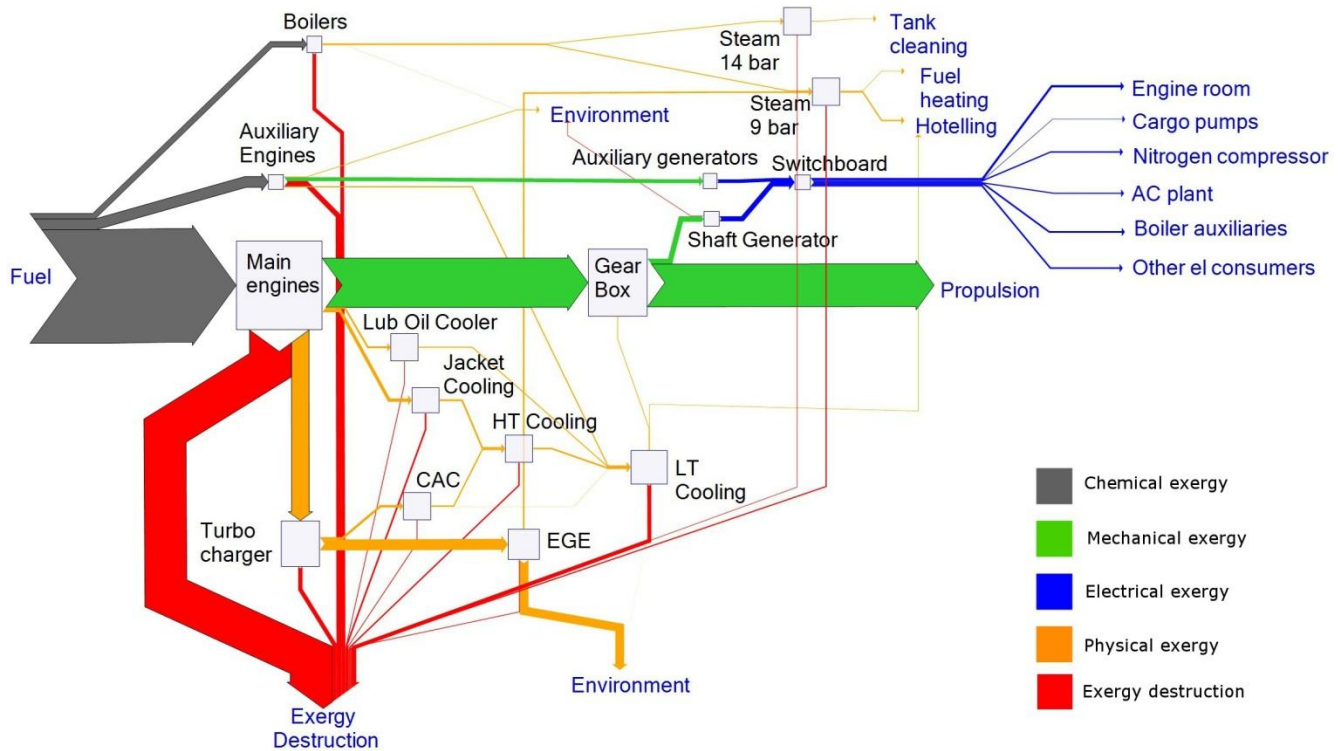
Boilers

Steam 14 bar

Tank cleaning

Steam 9 bar

Fuel heating

Hotelling

Environment

Auxiliary Engines

Auxiliary generators

Switchboard

Engine room

Cargo pumps

Nitrogen compressor

AC plant

Boiler auxiliaries

Other el consumers

Shaft Generator

Fuel

Main engines

Gear Box

Propulsion

Lub Oil Cooler

Jacket Cooling

HT Cooling

LT Cooling

CAC

Turbo charger

EGE

Environment

Exergy Destruction

Chemical exergy

Mechanical exergy

Electrical exergy

Physical exergy

Exergy destruction